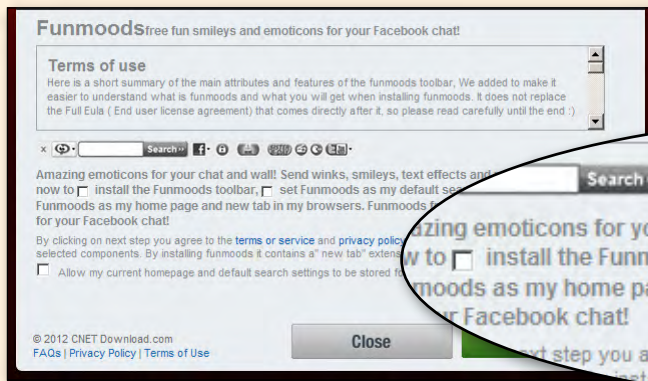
Funmoods free fun smileys and emoticons for your Facebook chat!

Terms of use
Here is a short summary of the main attributes and features of the funmoods toolbar, We added to make it easier to understand what is funmoods and what you will get when installing funmoods. It does not replace the Full Eula ( End user license agreement) that comes directly after it, so please read carefully until the end :)

Search

Amazing emoticons for your chat and wall! Send winks, smileys, text effects and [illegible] now to ☐ install the Funmoods toolbar, ☐ set Funmoods as my default sea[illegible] Funmoods as my home page and new tab in my browsers. Funmoods f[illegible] for your Facebook chat!

By clicking on next step you agree to the terms or service and privacy policy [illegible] selected components. By installing funmoods it contains a" new tab" exten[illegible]

☐ Allow my current homepage and default search settings to be stored f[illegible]

© 2012 CNET Download.com
FAQs | Privacy Policy | Terms of Use

Close

Search

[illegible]azing emoticons for yo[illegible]
w to ☐ install the Funm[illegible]
moods as my home pa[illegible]
r Facebook chat!
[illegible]xt step you a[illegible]